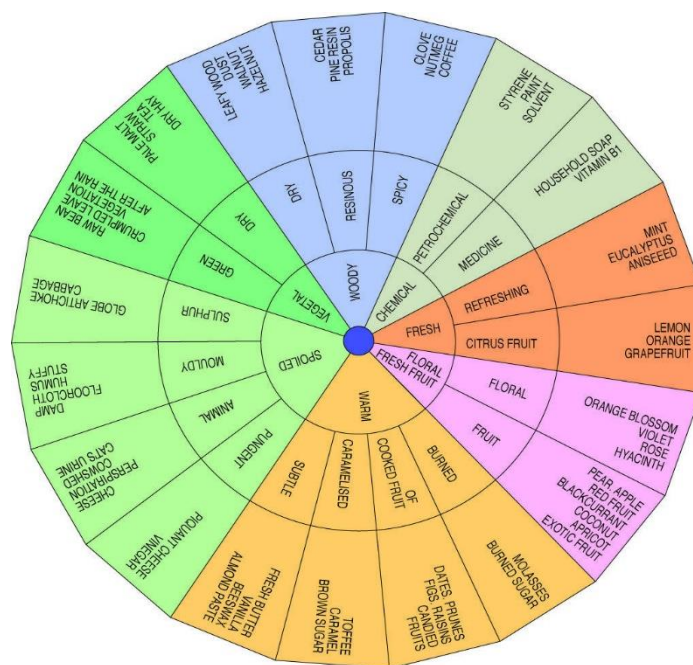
WOODY
DRY
LEAFY WOOD
DUST
WALNUT
HAZELNUT
RESINOUS
CEDAR
PINE RESIN
PROPOLIS
SPICY
CLOVE
NUTMEG
COFFEE

CHEMICAL
PETROCHEMICAL
STYRENE
PAINT
SOLVENT
MEDICINE
HOUSEHOLD SOAP
VITAMIN B1

FRESH
REFRESHING
MINT
EUCALYPTUS
ANISEEED
CITRUS FRUIT
LEMON
ORANGE
GRAPEFRUIT

FLORAL
FRESH FRUIT
FLORAL
ORANGE BLOSSOM
VIOLET
ROSE
HYACINTH
FRUIT
PEAR APPLE
RED FRUIT
BLACKCURRANT
COCONUT
APRICOT
EXOTIC FRUIT

WARM
BURNED
MOLASSES
BURNED SUGAR
COOKED FRUIT
OF
DATES PRUNES
FIGS RAISINS
CANDIED
FRUITS
CARAMELISED
TOFFEE
CARAMEL
BROWN SUGAR
SUBTLE
FRESH BUTTER
VANILLA
BEESWAX
ALMOND PASTE

SPOILED
PUNGENT
PIQUANT CHEESE
VINEGAR
ANIMAL
CHEESE
PERSPIRATION
COWSHED
CAT'S URINE
MOULDY
DAMP
FLOORCLOTH
HUMUS
STUFFY
SULPHUR
GLOBE ARTICHOKE
CABBAGE

VEGETAL
GREEN
RAW BEAN
CRUMPLED LEAVE
VEGETATION
AFTER THE RAIN
DRY
PALE MALT
STRAW
TEA
DRY HAY